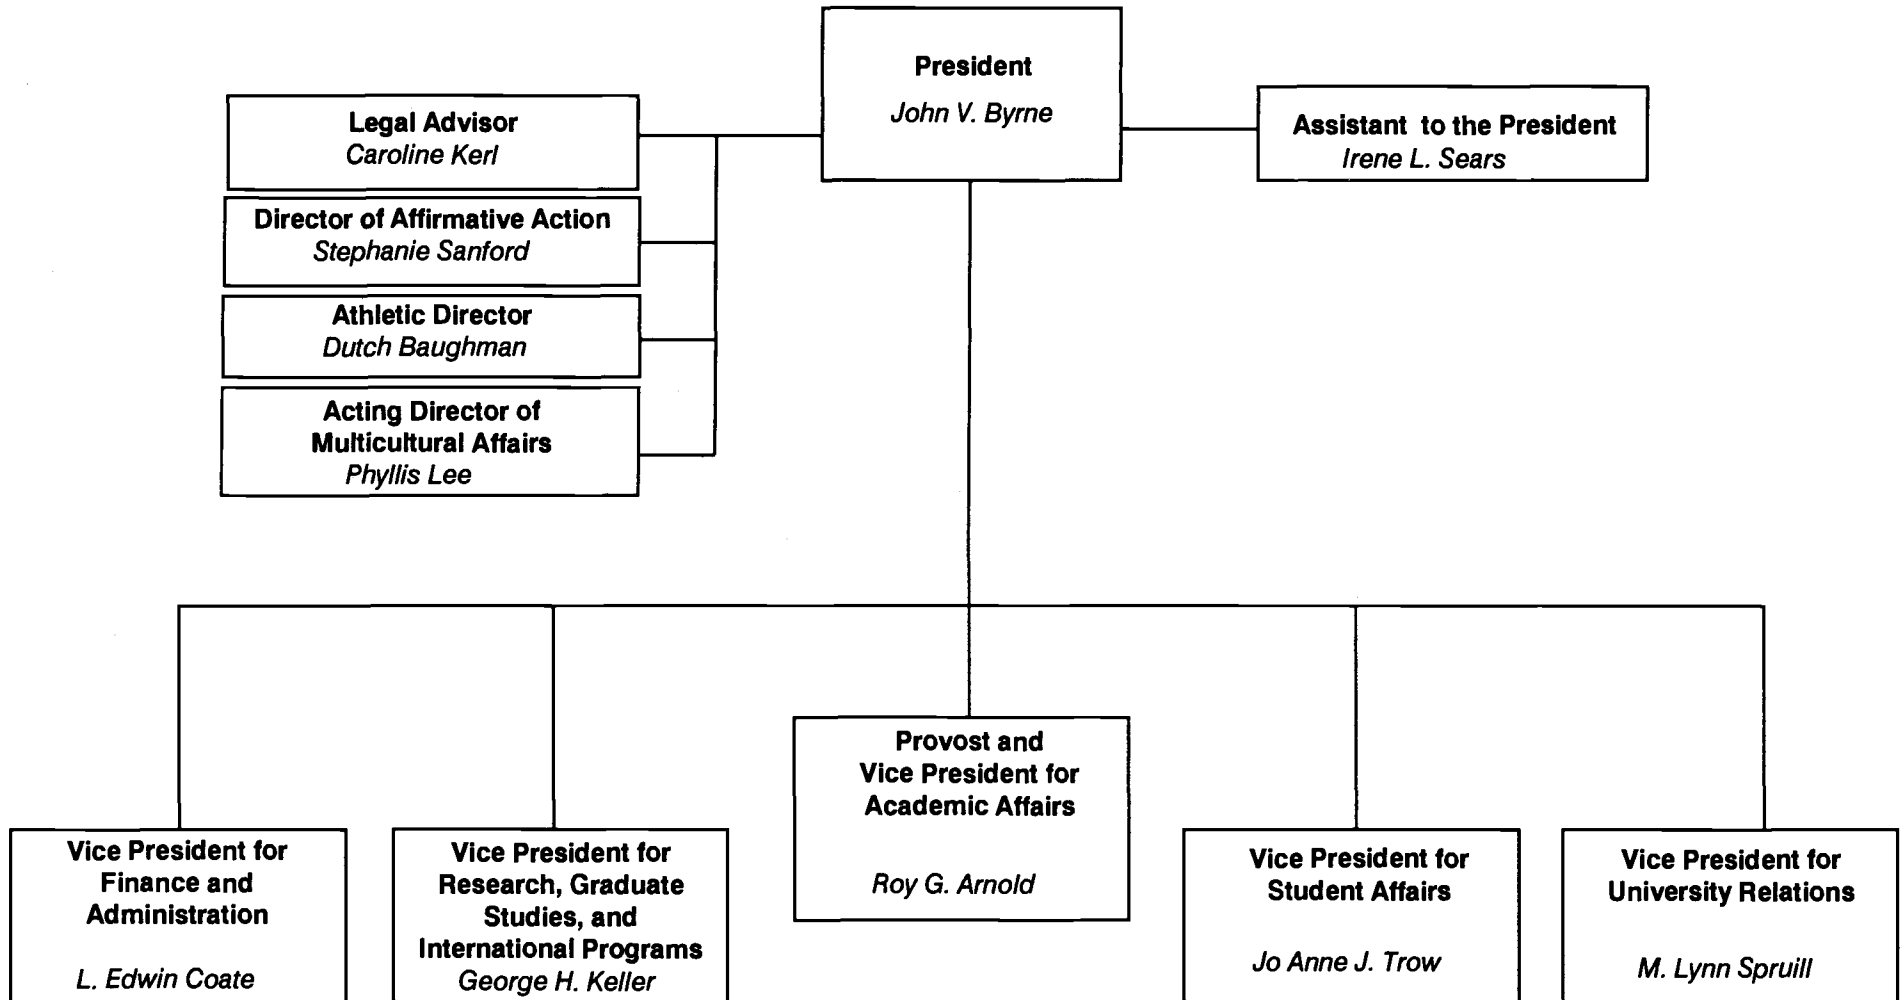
President
John V. Byrne

Legal Advisor
Caroline Kerl

Director of Affirmative Action
Stephanie Sanford

Athletic Director
Dutch Baughman

Acting Director of Multicultural Affairs
Phyllis Lee

Assistant to the President
Irene L. Sears

Vice President for Finance and Administration
L. Edwin Coate

Vice President for Research, Graduate Studies, and International Programs
George H. Keller

Provost and Vice President for Academic Affairs
Roy G. Arnold

Vice President for Student Affairs
Jo Anne J. Trow

Vice President for University Relations
M. Lynn Spruill